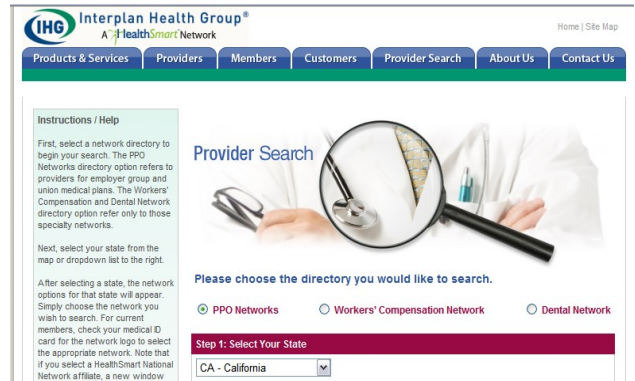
IHG Interplan Health Group®
A HealthSmart® Network

Home | Site Map

Products & Services | Providers | Members | Customers | Provider Search | About Us | Contact Us

Instructions / Help

First, select a network directory to begin your search. The PPO Networks directory option refers to providers for employer group and union medical plans. The Workers' Compensation and Dental Network directory option refer only to those specialty networks.

Next, select your state from the map or dropdown list to the right.

After selecting a state, the network options for that state will appear. Simply choose the network you wish to search. For current members, check your medical ID card for the network logo to select the appropriate network. Note that if you select a HealthSmart National Network affiliate, a new window

Provider Search

Please choose the directory you would like to search.

PPO Networks
Workers' Compensation Network
Dental Network

Step 1: Select Your State

CA - California